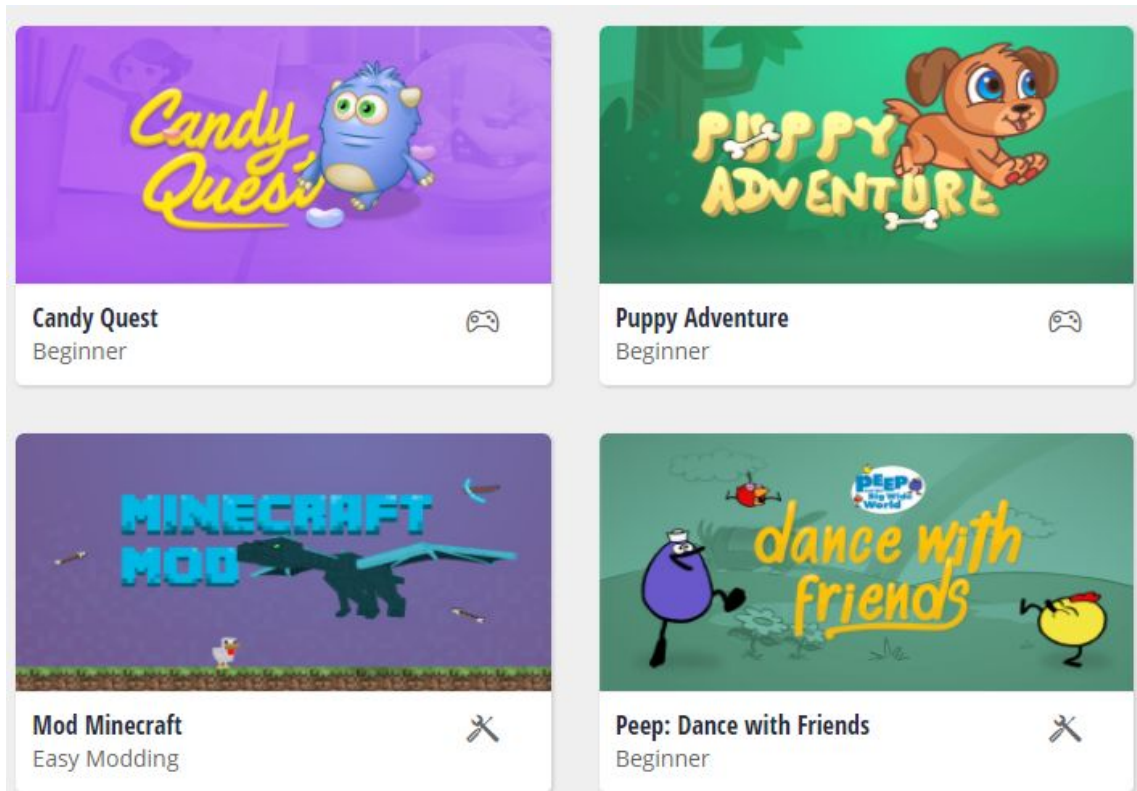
Candy Quest

Candy Quest
Beginner

PUPPY ADVENTURE

Puppy Adventure
Beginner

MINECRAFT MOD

Mod Minecraft
Easy Modding

PEEP and the Big Wide World

dance with friends

Peep: Dance with Friends
Beginner